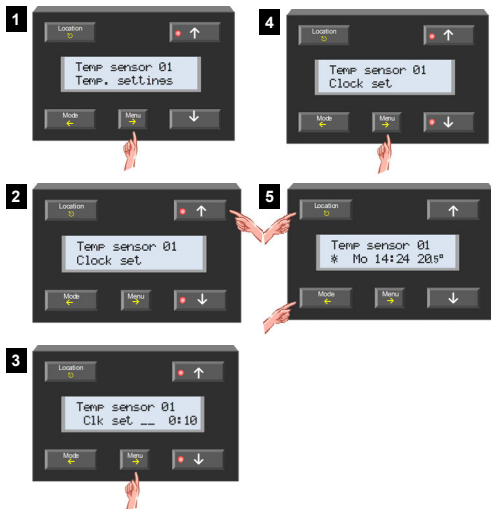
1

Location

Temp sensor 01
Temp. settings

Mode

Menu

4

Location

Temp sensor 01
Clock set

Mode

Menu

2

Location

Temp sensor 01
Clock set

Mode

Menu

5

Location

Temp sensor 01
✻ Mo 14:24 20.5°

Mode

Menu

3

Location

Temp sensor 01
Clk set __ 0:10

Mode

Menu